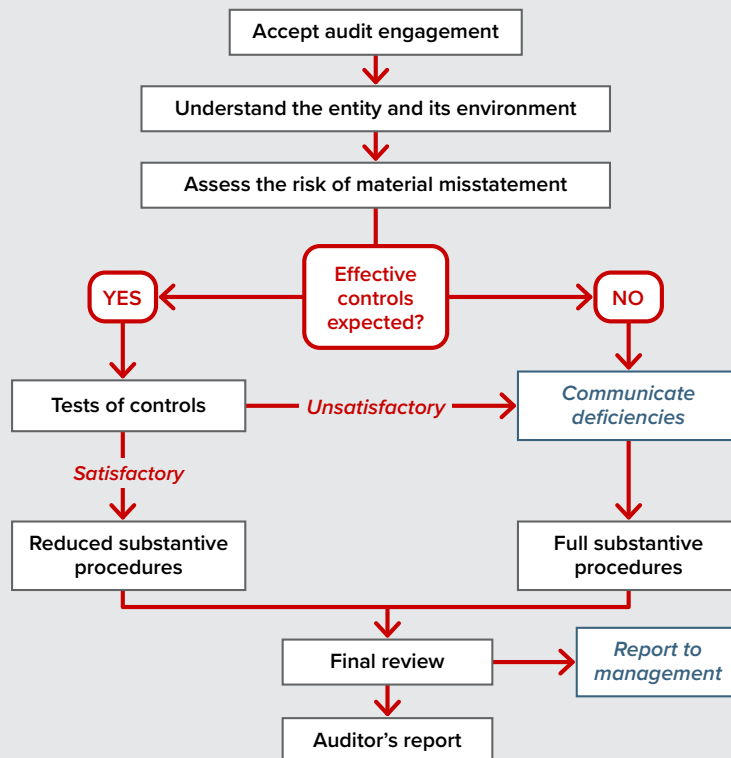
Accept audit engagement

Understand the entity and its environment

Assess the risk of material misstatement

Effective controls expected?

YES

NO

Tests of controls

Unsatisfactory

Communicate deficiencies

Satisfactory

Reduced substantive procedures

Full substantive procedures

Final review

Report to management

Auditor’s report